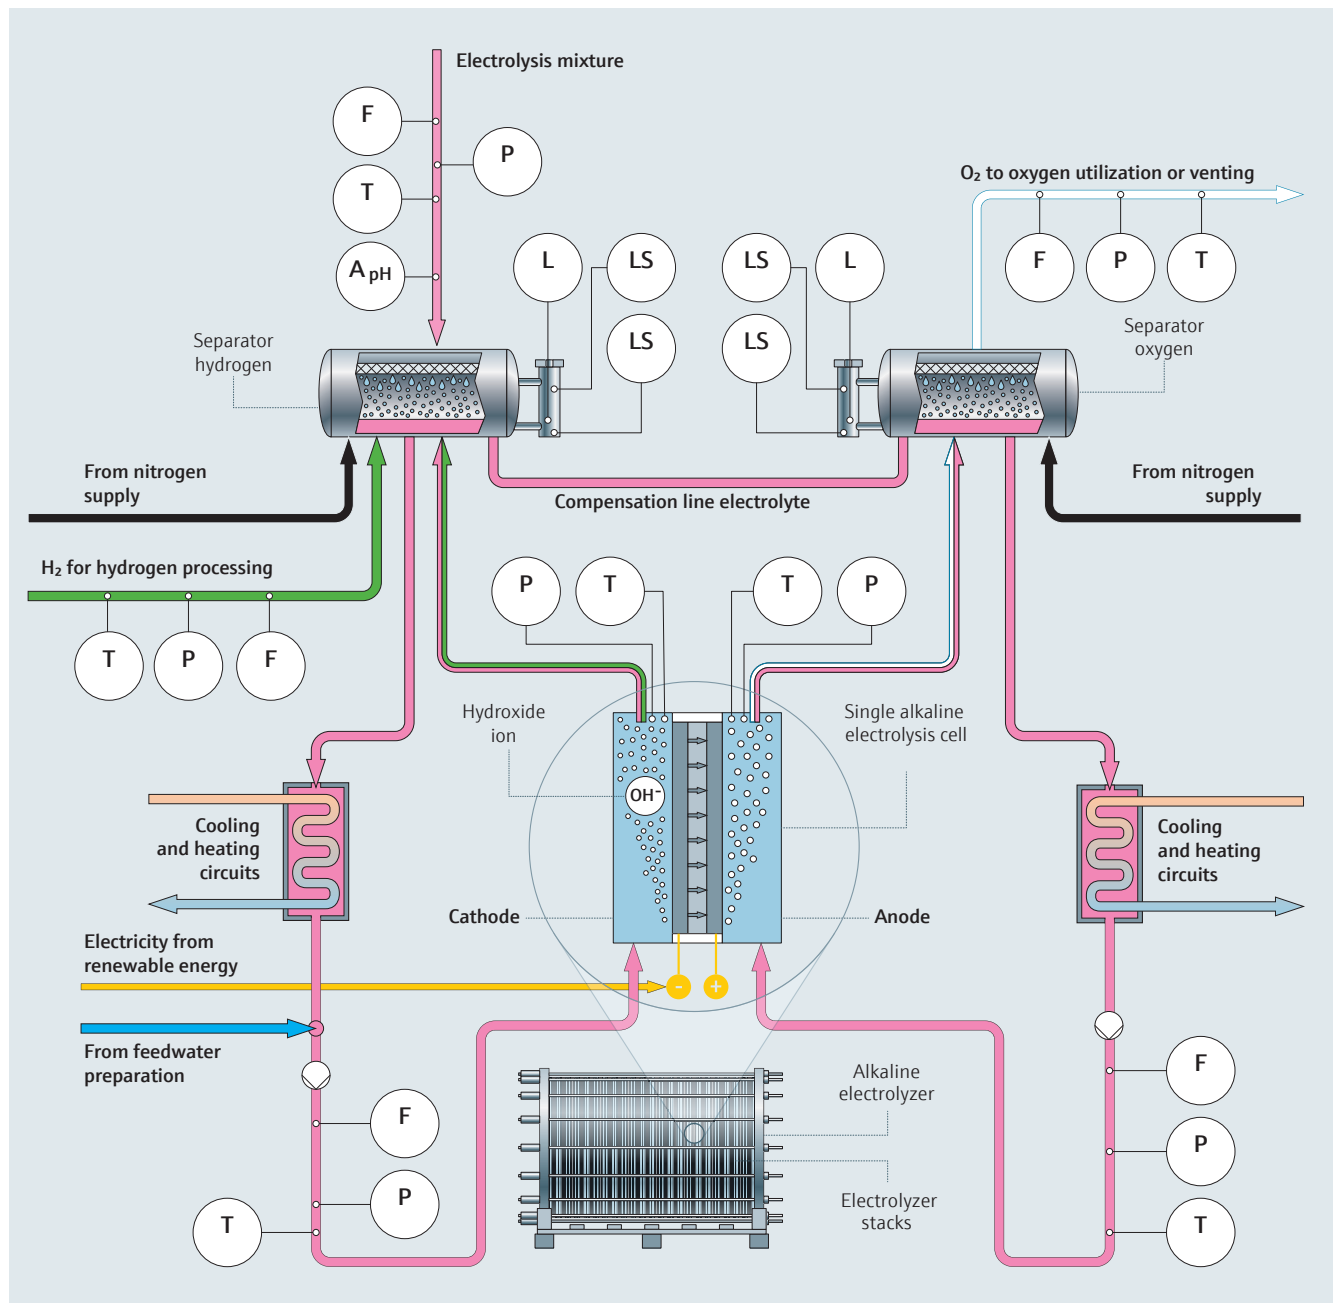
Electrolysis mixture

F

P

T

$A_{pH}$

L

LS

LS

LS

L

LS

$O_2$ to oxygen utilization or venting

F

P

T

Separator hydrogen

Separator oxygen

From nitrogen supply

Compensation line electrolyte

From nitrogen supply

$H_2$ for hydrogen processing

T

P

F

P

T

T

P

Hydroxide ion

Single alkaline electrolysis cell

$OH^-$

Cooling and heating circuits

Cooling and heating circuits

Cathode

Anode

Electricity from renewable energy

From feedwater preparation

Alkaline electrolyzer

F

F

P

P

T

Electrolyzer stacks

T